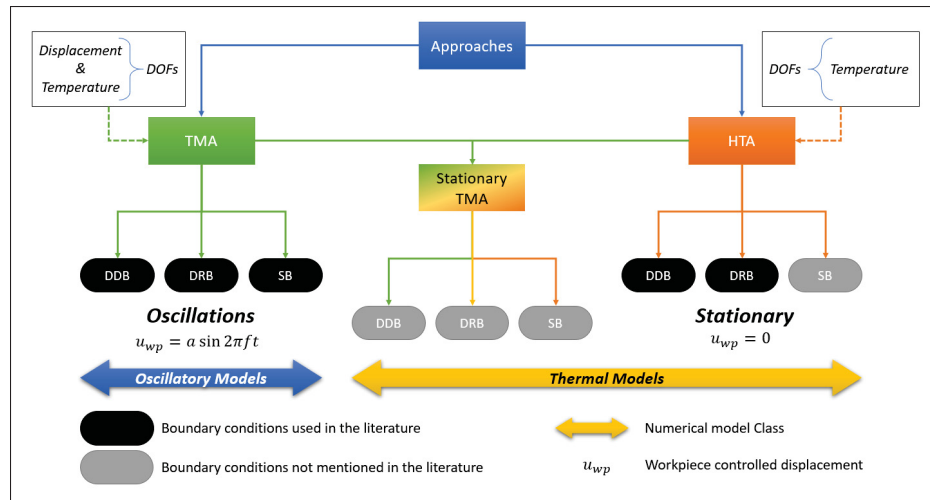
Approaches

Displacement & Temperature DOFs

DOFs Temperature

TMA

HTA

Stationary TMA

DDB DRB SB

DDB DRB SB

DDB DRB SB

Oscillations
$u_{wp} = a \sin 2\pi f t$

Stationary
$u_{wp} = 0$

Oscillatory Models

Thermal Models

Boundary conditions used in the literature

Boundary conditions not mentioned in the literature

Numerical model Class

$u_{wp}$ Workpiece controlled displacement